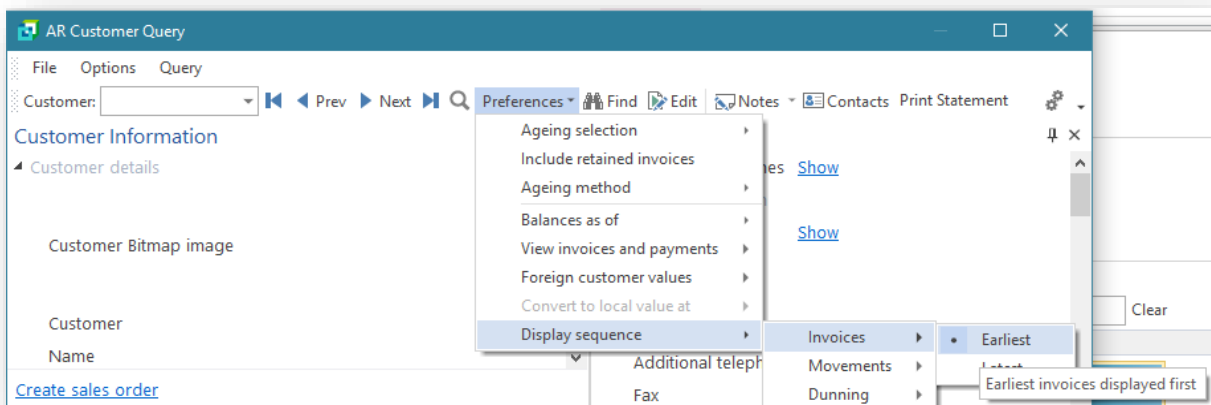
AR Customer Query

File Options Query

Customer: Prev Next Preferences Find Edit Notes Contacts Print Statement

Customer Information

Customer details

Customer Bitmap image

Customer

Name

Create sales order

Ageing selection
Include retained invoices
Ageing method
Balances as of
View invoices and payments
Foreign customer values
Convert to local value at
Display sequence

Invoices
Movements
Dunning

Earliest
Latest

Earliest invoices displayed first

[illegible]es Show

Show

Additional teleph

Fax

Clear